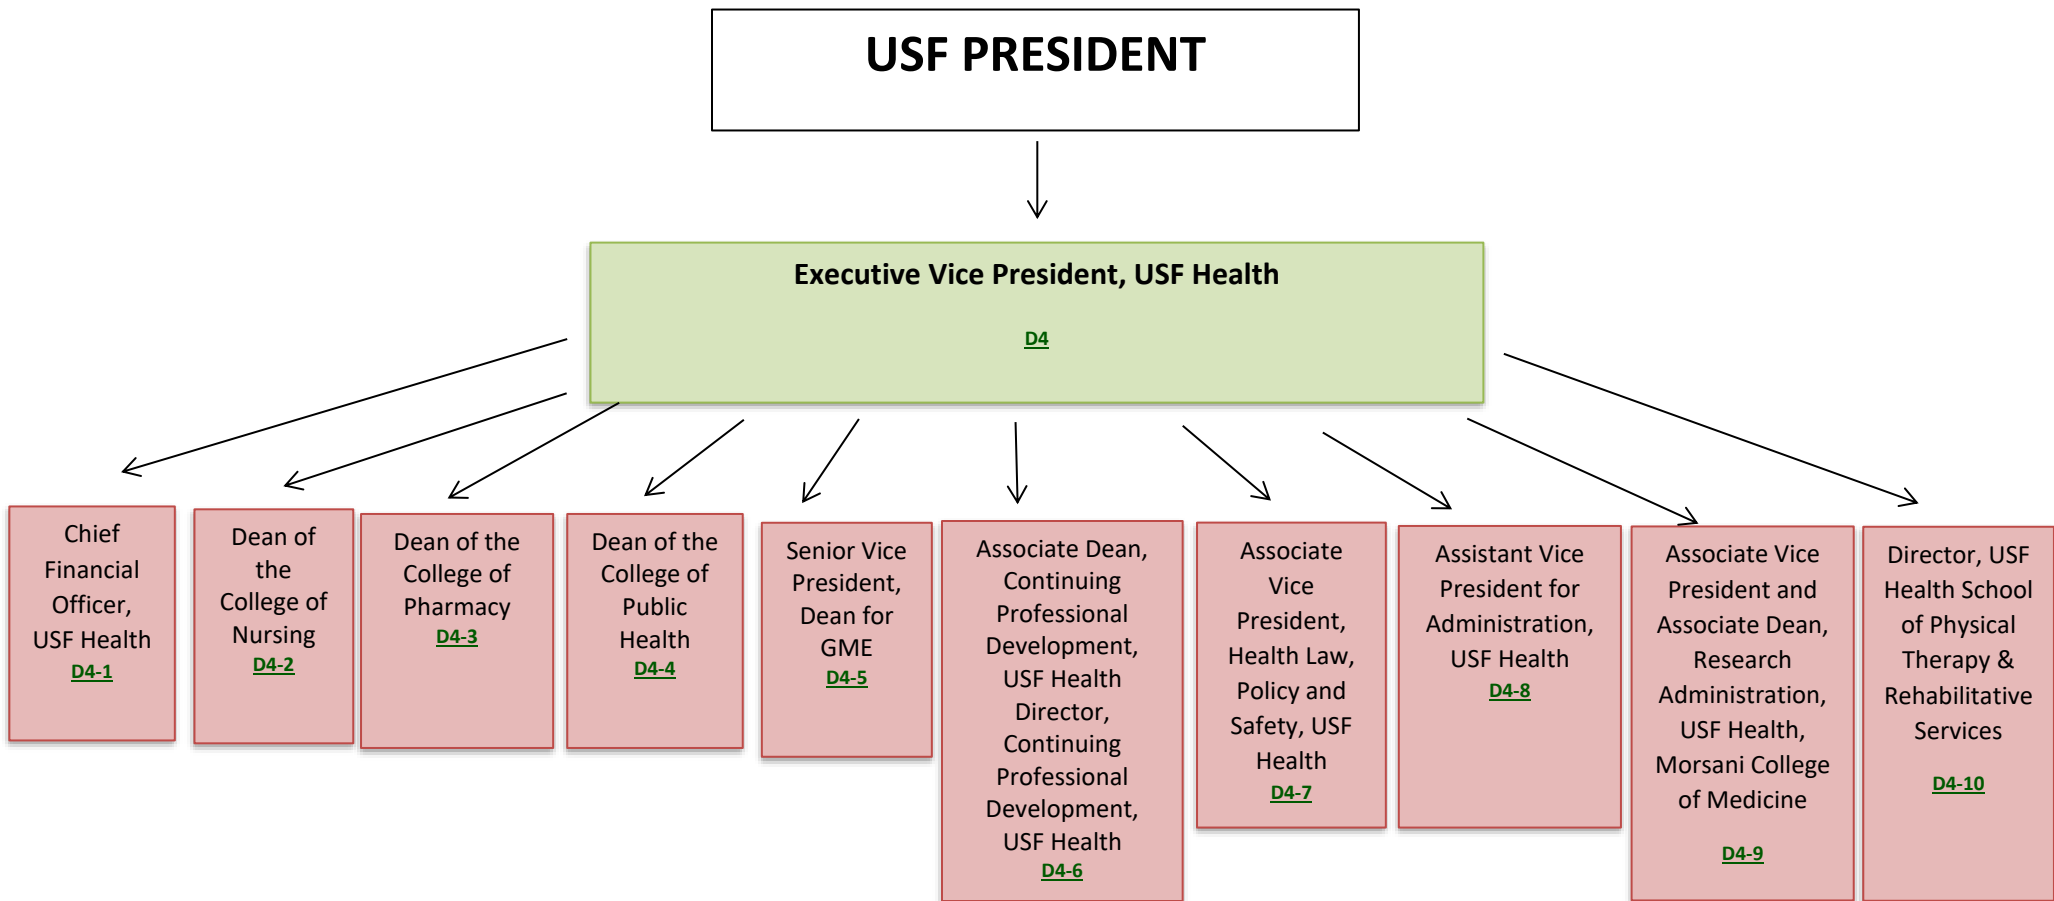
USF PRESIDENT

Executive Vice President, USF Health

D4

Chief Financial Officer, USF Health
D4-1

Dean of the College of Nursing
D4-2

Dean of the College of Pharmacy
D4-3

Dean of the College of Public Health
D4-4

Senior Vice President, Dean for GME
D4-5

Associate Dean, Continuing Professional Development, USF Health Director, Continuing Professional Development, USF Health
D4-6

Associate Vice President, Health Law, Policy and Safety, USF Health
D4-7

Assistant Vice President for Administration, USF Health
D4-8

Associate Vice President and Associate Dean, Research Administration, USF Health, Morsani College of Medicine

D4-9

Director, USF Health School of Physical Therapy & Rehabilitative Services

D4-10